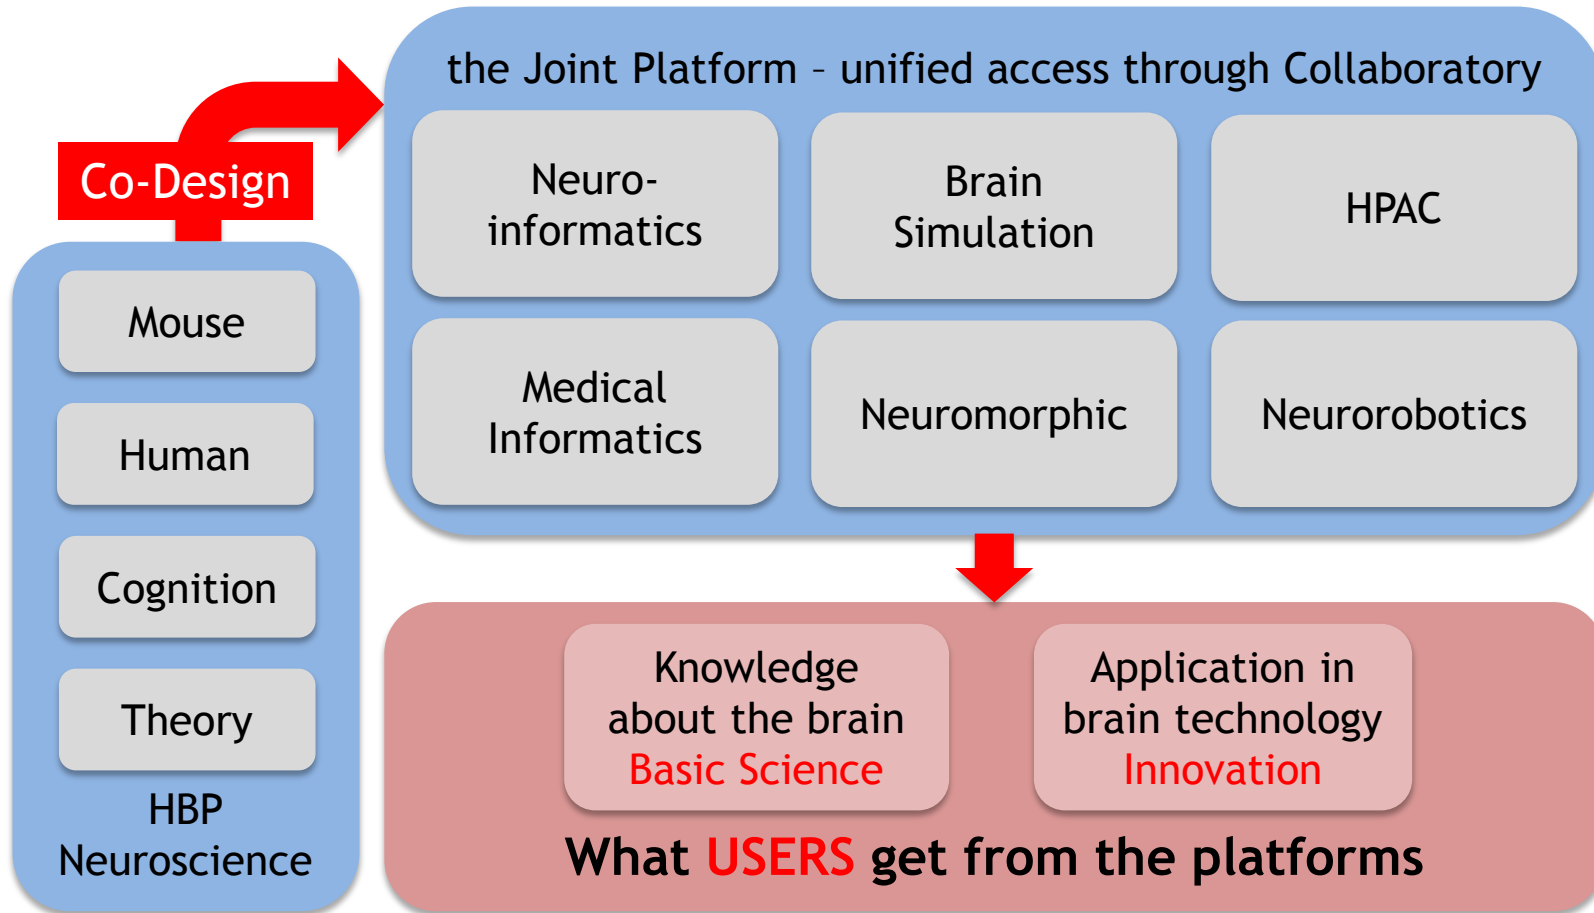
Co-Design

Mouse

Human

Cognition

Theory

HBP Neuroscience

the Joint Platform – unified access through Collaboratory

Neuroinformatics

Brain Simulation

HPAC

Medical Informatics

Neuromorphic

Neurorobotics

Knowledge about the brain
Basic Science

Application in brain technology
Innovation

What USERS get from the platforms